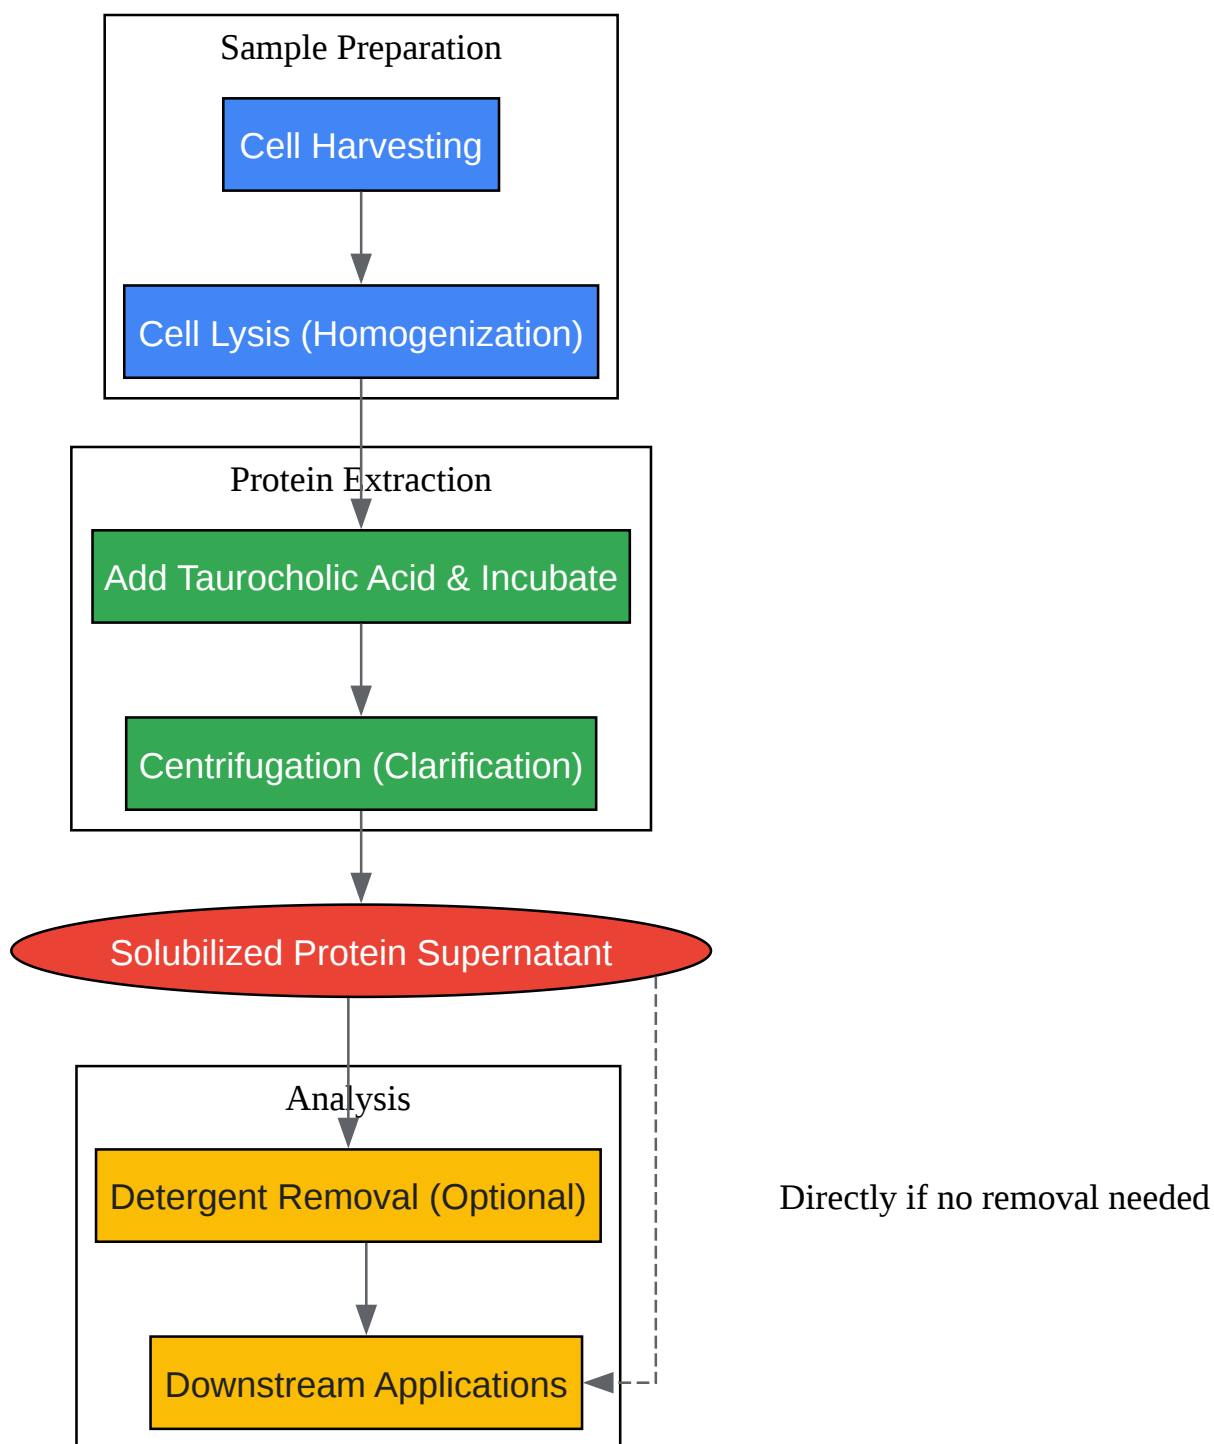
Sample Preparation

Cell Harvesting

Cell Lysis (Homogenization)

Protein Extraction

Add Taurocholic Acid & Incubate

Centrifugation (Clarification)

Solubilized Protein Supernatant

Analysis

Detergent Removal (Optional)

Directly if no removal needed

Downstream Applications